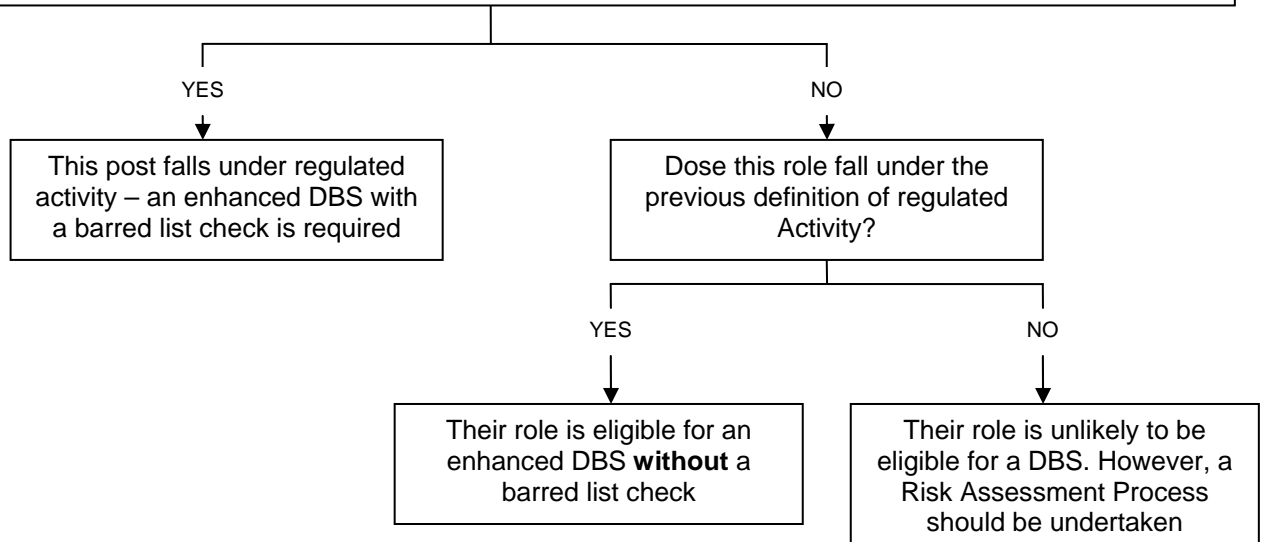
YES

NO

This post falls under regulated activity – an enhanced DBS with a barred list check is required

Dose this role fall under the previous definition of regulated Activity?

YES

NO

Their role is eligible for an enhanced DBS **without** a barred list check

Their role is unlikely to be eligible for a DBS. However, a Risk Assessment Process should be undertaken